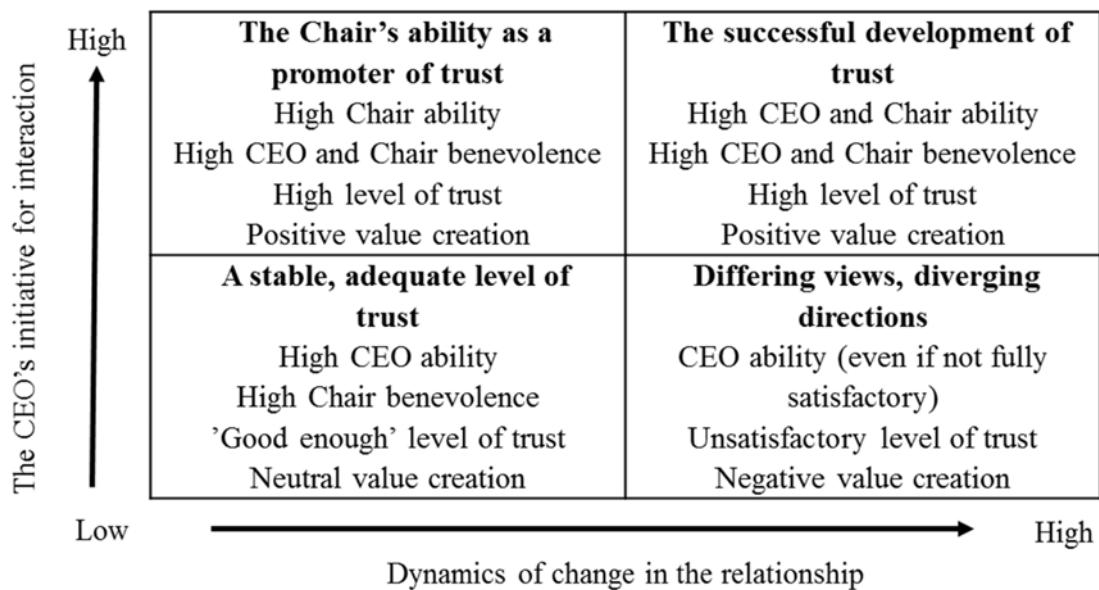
High

The CEO's initiative for interaction

| The Chair's ability as a promoter of trust<br>High Chair ability<br>High CEO and Chair benevolence<br>High level of trust<br>Positive value creation | The successful development of trust<br>High CEO and Chair ability<br>High CEO and Chair benevolence<br>High level of trust<br>Positive value creation |
|---|---|
| A stable, adequate level of trust<br>High CEO ability<br>High Chair benevolence<br>'Good enough' level of trust<br>Neutral value creation | Differing views, diverging directions<br>CEO ability (even if not fully satisfactory)<br>Unsatisfactory level of trust<br>Negative value creation |

Low

High

Dynamics of change in the relationship